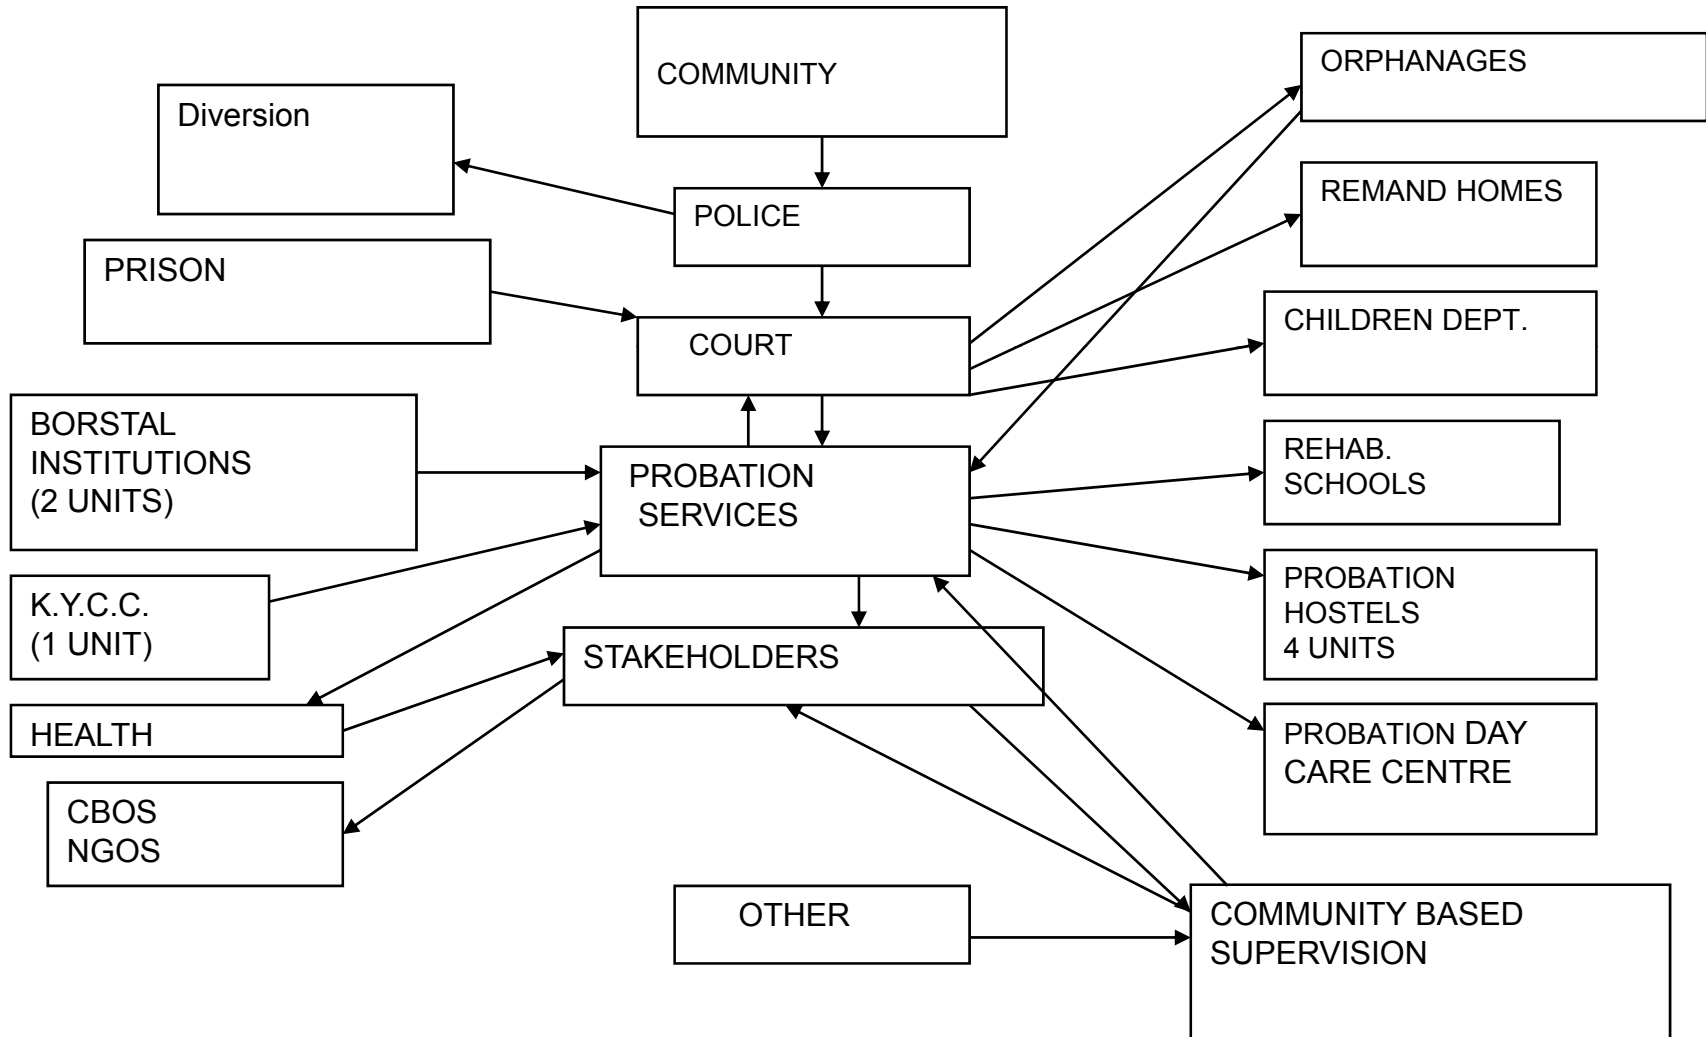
COMMUNITY

Diversion

POLICE

PRISON

COURT

BORSTAL INSTITUTIONS (2 UNITS)

PROBATION SERVICES

K.Y.C.C. (1 UNIT)

STAKEHOLDERS

HEALTH

CBOS NGOS

OTHER

ORPHANAGES

REMAND HOMES

CHILDREN DEPT.

REHAB. SCHOOLS

PROBATION HOSTELS 4 UNITS

PROBATION DAY CARE CENTRE

COMMUNITY BASED SUPERVISION